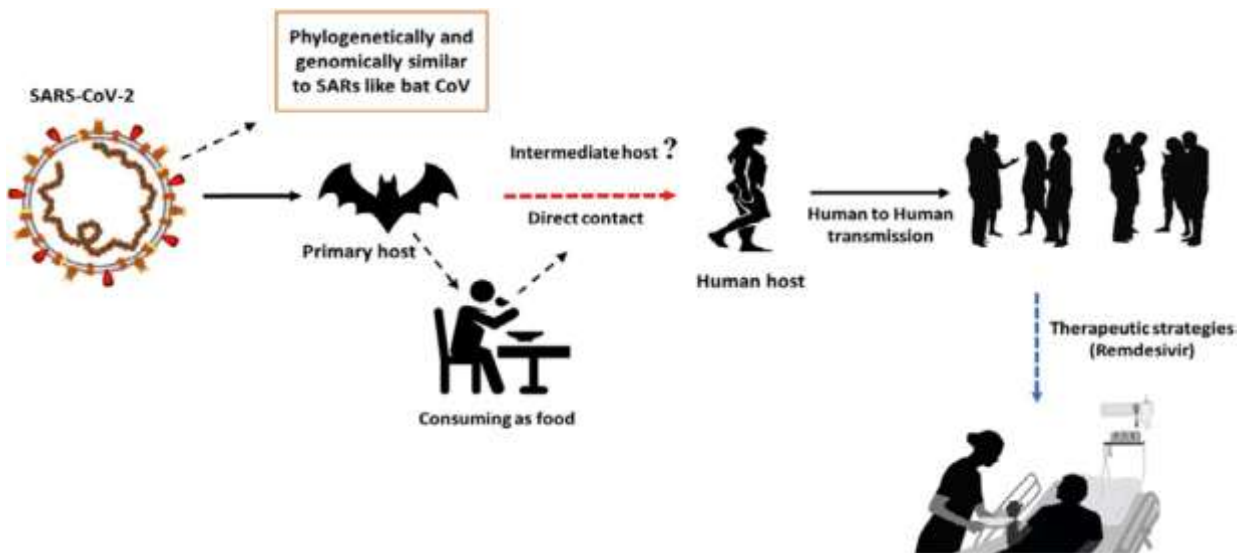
Phylogenetically and genomically similar to SARs like bat CoV

SARS-CoV-2

Intermediate host ?

Direct contact

Primary host

Human host

Human to Human transmission

Consuming as food

Therapeutic strategies (Remdesivir)